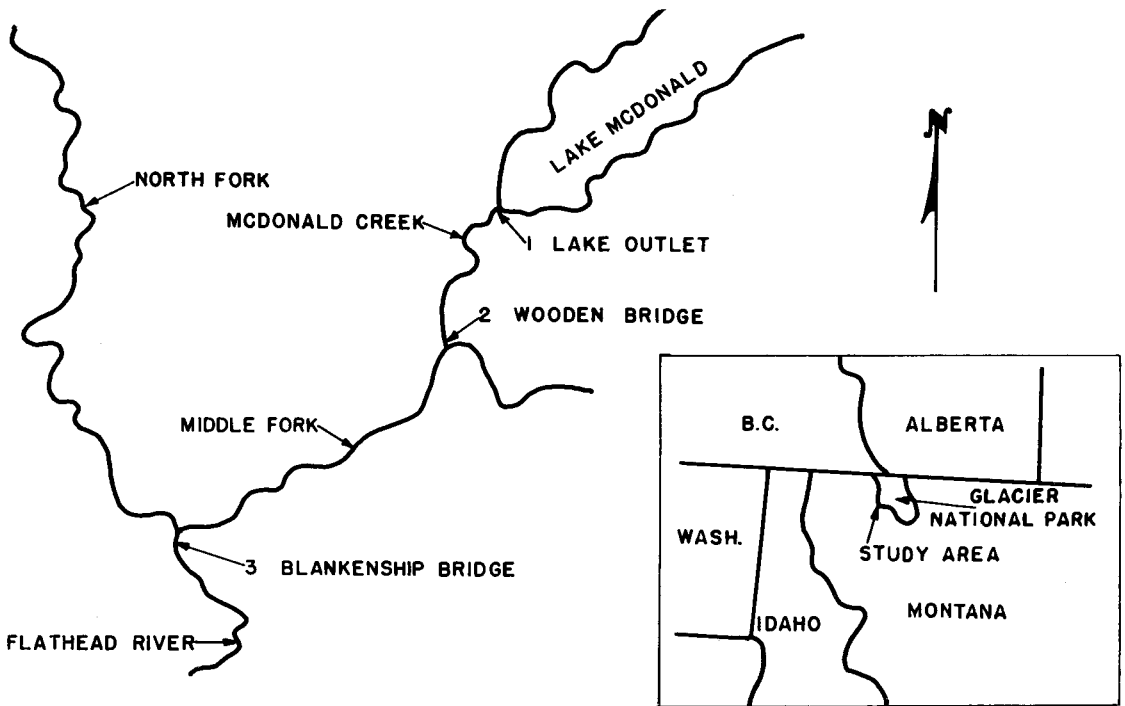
LAKE MCDONALD

N

NORTH FORK

MCDONALD CREEK

1 LAKE OUTLET

2 WOODEN BRIDGE

MIDDLE FORK

3 BLANKENSHIP BRIDGE

FLATHEAD RIVER

B.C.

ALBERTA

GLACIER NATIONAL PARK

WASH.

STUDY AREA

IDAHO

MONTANA